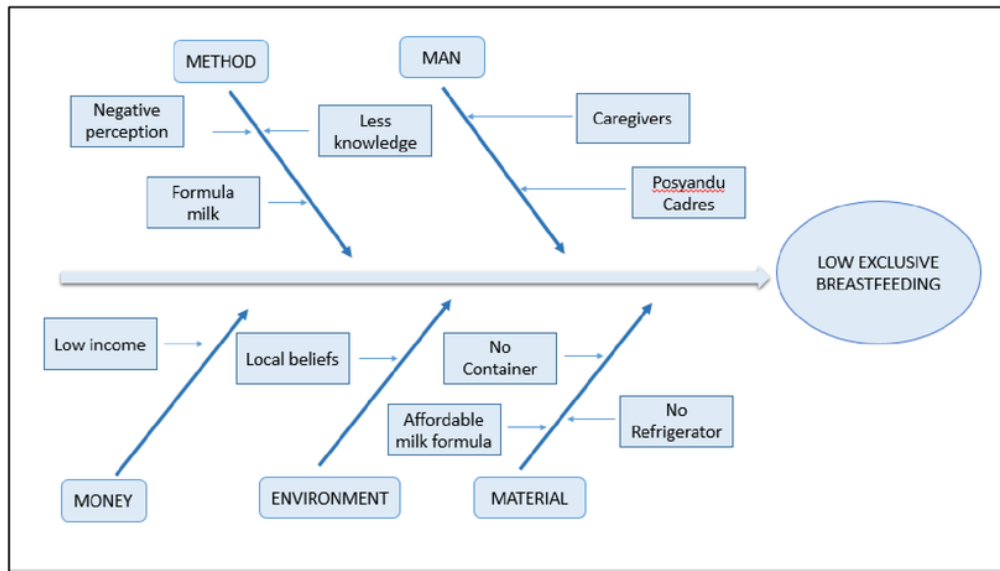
METHOD

MAN

Negative perception

Less knowledge

Caregivers

Formula milk

Posyandu Cadres

LOW EXCLUSIVE BREASTFEEDING

Low income

Local beliefs

No Container

Affordable milk formula

No Refrigerator

MONEY

ENVIRONMENT

MATERIAL